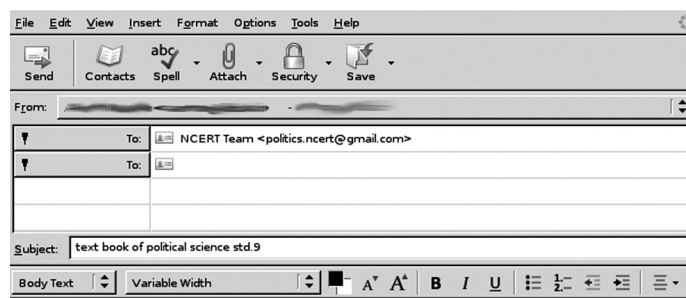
File Edit View Insert Format Options Tools Help

Send Contacts Spell Attach Security Save

From: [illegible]

To: NCERT Team <politics.ncert@gmail.com>

To:

Subject: text book of political science std.9

Body Text Variable Width B I U